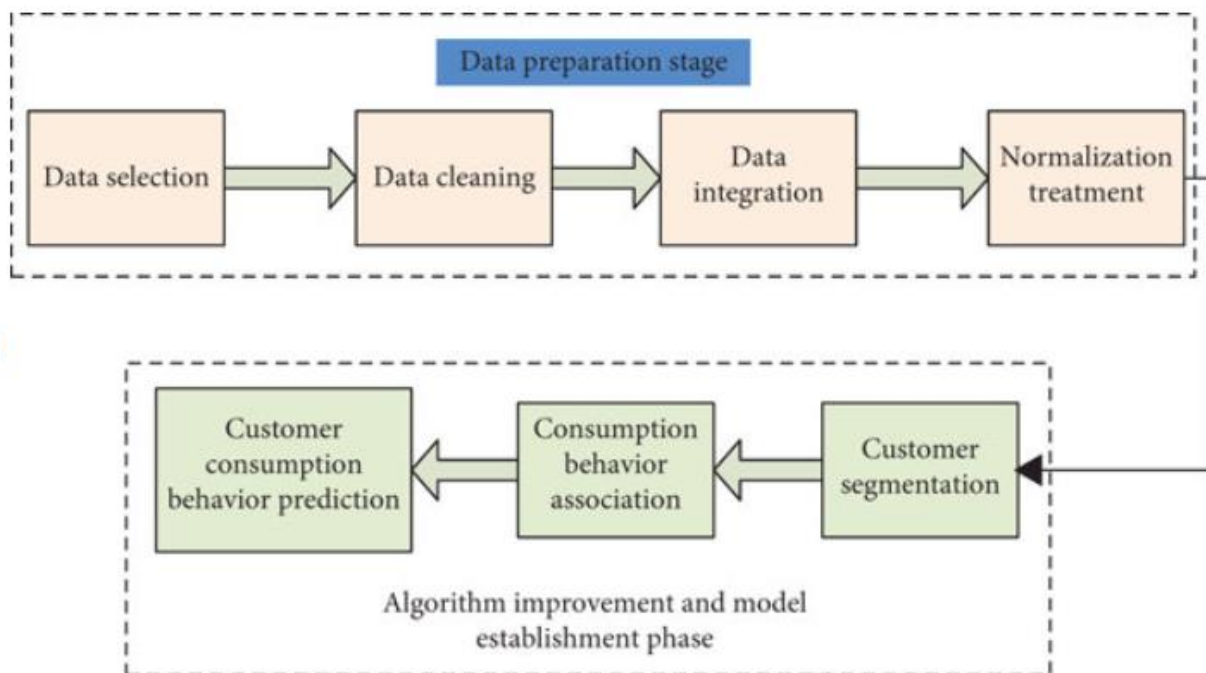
Data preparation stage

Data selection

Data cleaning

Data integration

Normalization treatment

Customer consumption behavior prediction

Consumption behavior association

Customer segmentation

Algorithm improvement and model establishment phase